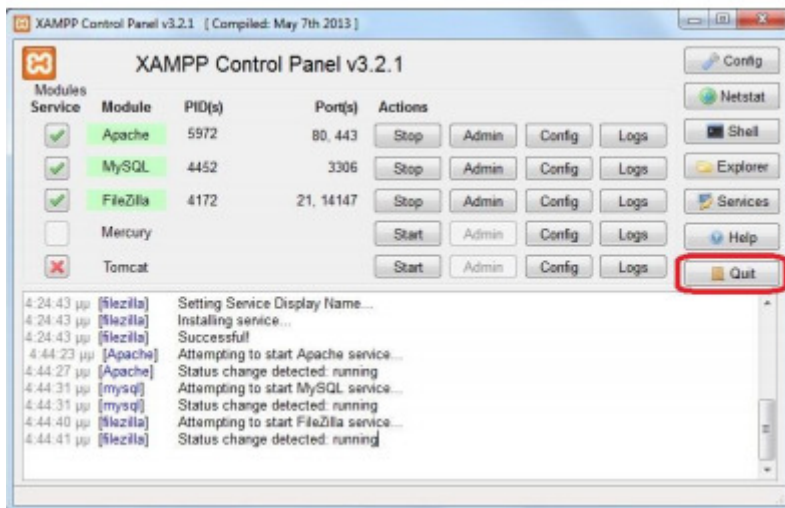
XAMPP Control Panel v3.2.1 [ Compiled: May 7th 2013 ]

XAMPP Control Panel v3.2.1

Config

Netstat

Shell

Explorer

Services

Help

Quit

| Modules Service | Module | PID(s) | Port(s) | Actions | | | |
|---|---|---|---|---|---|---|---|
| ✓ | Apache | 5972 | 80, 443 | Stop | Admin | Config | Logs |
| ✓ | MySQL | 4452 | 3306 | Stop | Admin | Config | Logs |
| ✓ | FileZilla | 4172 | 21, 14147 | Stop | Admin | Config | Logs |
| | Mercury | | | Start | Admin | Config | Logs |
| ✗ | Tomcat | | | Start | Admin | Config | Logs |

4:24:43 μμ [filezilla] Setting Service Display Name...
4:24:43 μμ [filezilla] Installing service...
4:24:43 μμ [filezilla] Successful!
4:44:23 μμ [Apache] Attempting to start Apache service...
4:44:27 μμ [Apache] Status change detected: running
4:44:31 μμ [mysql] Attempting to start MySQL service...
4:44:31 μμ [mysql] Status change detected: running
4:44:40 μμ [filezilla] Attempting to start FileZilla service...
4:44:41 μμ [filezilla] Status change detected: running